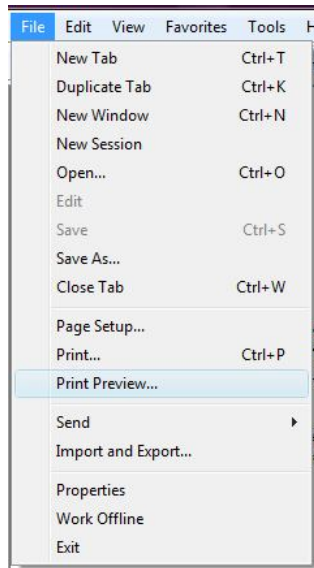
File Edit View Favorites Tools H

New Tab Ctrl+T
Duplicate Tab Ctrl+K
New Window Ctrl+N
New Session
Open... Ctrl+O
Edit
Save Ctrl+S
Save As...
Close Tab Ctrl+W

Page Setup...
Print... Ctrl+P
Print Preview...

Send
Import and Export...

Properties
Work Offline
Exit